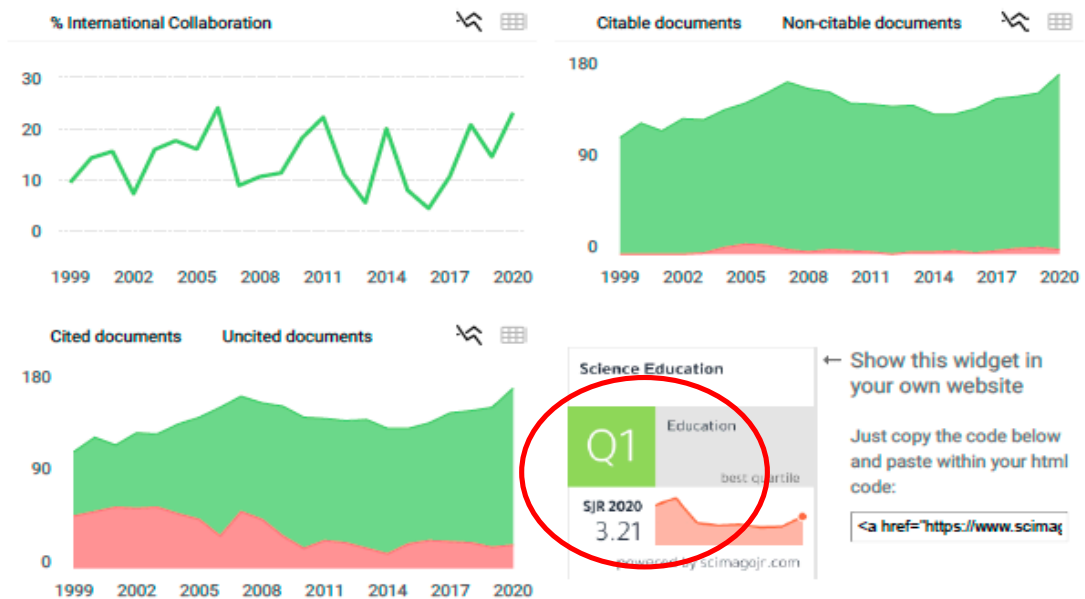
% International Collaboration

30
20
10
0

1999 2002 2005 2008 2011 2014 2017 2020

Citable documents Non-citable documents

180
90
0

1999 2002 2005 2008 2011 2014 2017 2020

Cited documents Uncited documents

180
90
0

1999 2002 2005 2008 2011 2014 2017 2020

Science Education

Q1

Education

best quartile

SJR 2020
3.21

powered by scimagojr.com

← Show this widget in your own website

Just copy the code below and paste within your html code:

<a href="https://www.scimag